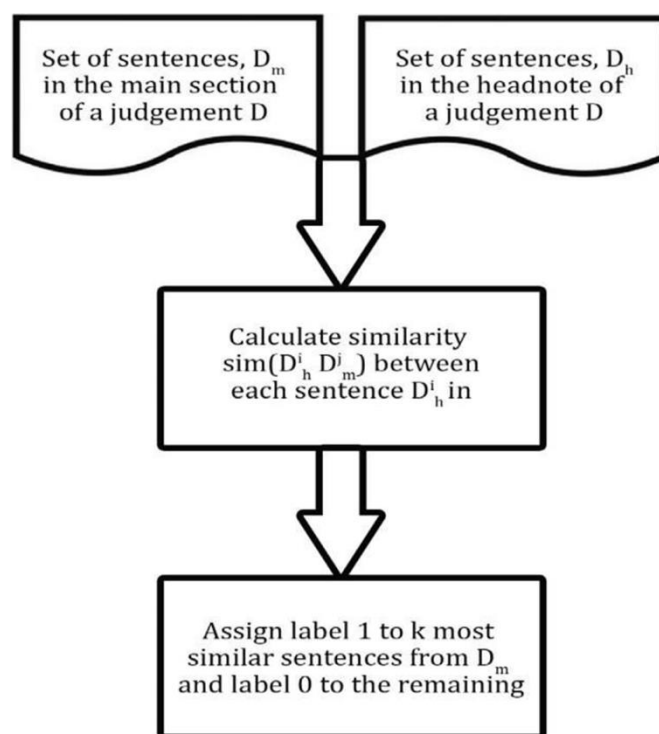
Set of sentences, $D_m$ in the main section of a judgement D

Set of sentences, $D_h$ in the headnote of a judgement D

Calculate similarity $sim(D^i_h D^j_m)$ between each sentence $D^i_h$ in

Assign label 1 to k most similar sentences from $D_m$ and label 0 to the remaining